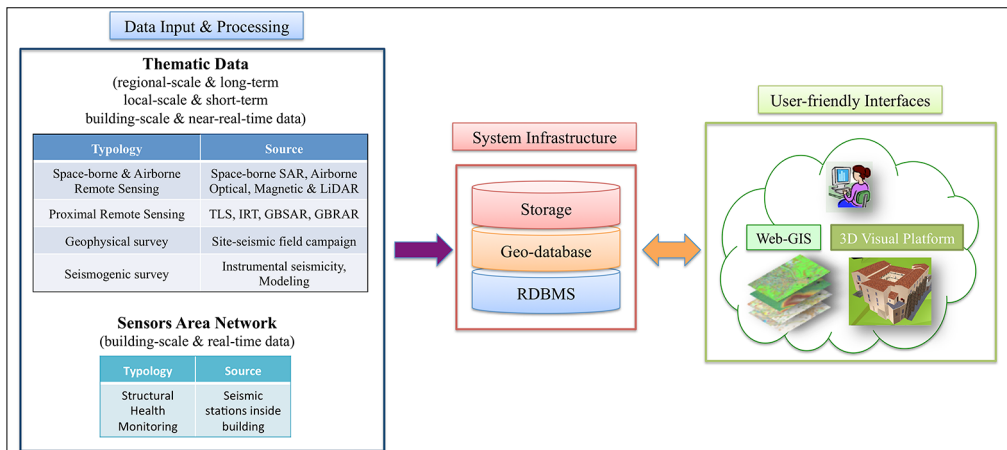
Data Input & Processing

Thematic Data
(regional-scale & long-term
local-scale & short-term
building-scale & near-real-time data)

| Typology | Source |
|---|---|
| Space-borne & Airborne Remote Sensing | Space-borne SAR, Airborne Optical, Magnetic & LiDAR |
| Proximal Remote Sensing | TLS, IRT, GBSAR, GBRAR |
| Geophysical survey | Site-seismic field campaign |
| Seismogenic survey | Instrumental seismicity, Modeling |

Sensors Area Network
(building-scale & real-time data)

| Typology | Source |
|---|---|
| Structural Health Monitoring | Seismic stations inside building |

System Infrastructure

Storage

Geo-database

RDBMS

User-friendly Interfaces

Web-GIS

3D Visual Platform